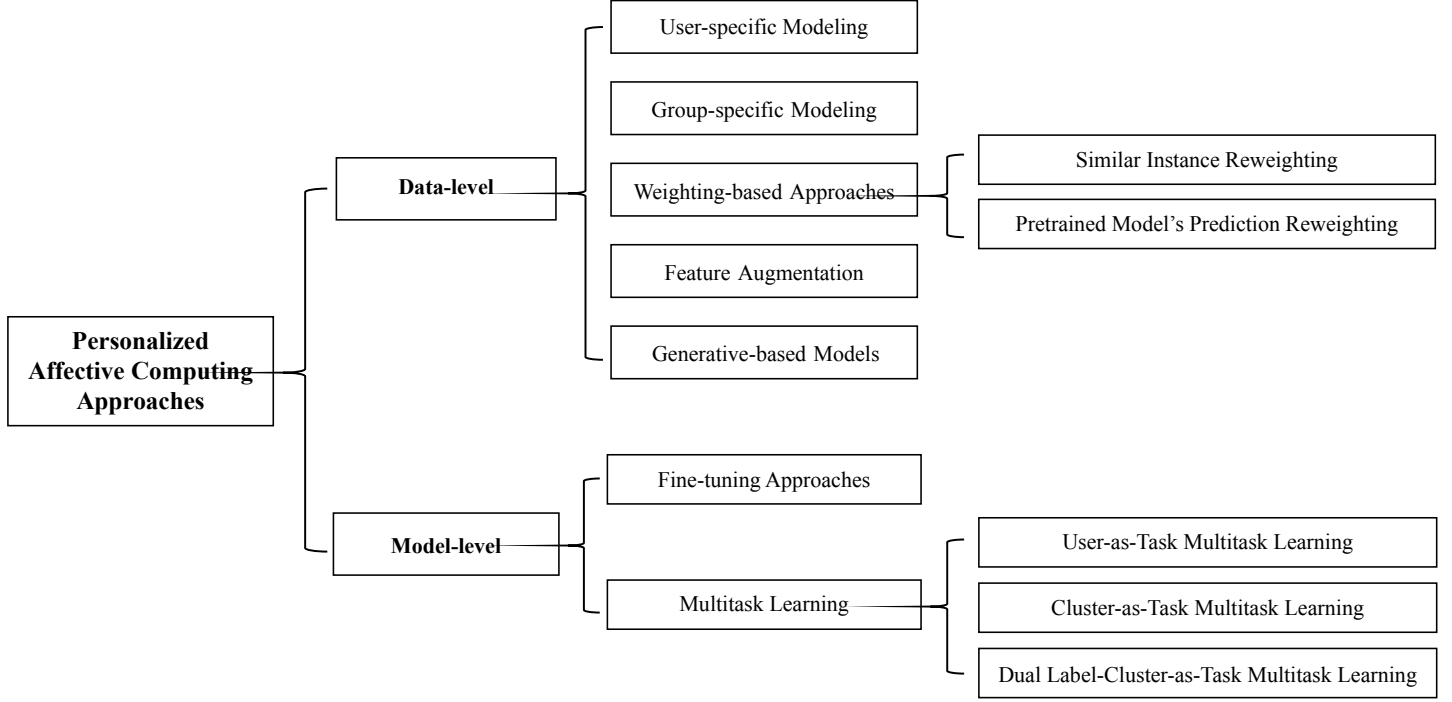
Personalized Affective Computing Approaches

Data-level

User-specific Modeling

Group-specific Modeling

Weighting-based Approaches

Similar Instance Reweighting

Pretrained Model’s Prediction Reweighting

Feature Augmentation

Generative-based Models

Model-level

Fine-tuning Approaches

Multitask Learning

User-as-Task Multitask Learning

Cluster-as-Task Multitask Learning

Dual Label-Cluster-as-Task Multitask Learning